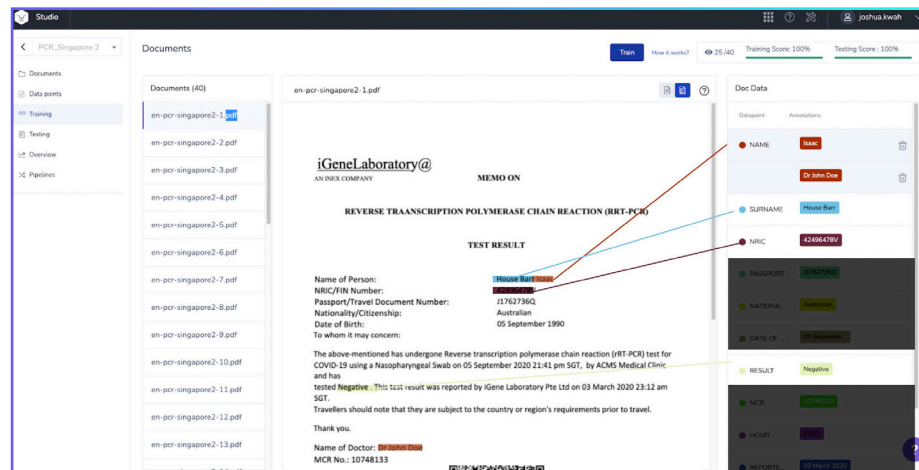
Studio

joshua.kwah

PCR_Singapore 2

Documents

Data points

Training

Testing

Overview

Pipelines

Documents

Train

How it works?

25 /40

Training Score : 100%

Testing Score : 100%

Documents (40)

en-pcr-singapore2-1.pdf

en-pcr-singapore2-2.pdf

en-pcr-singapore2-3.pdf

en-pcr-singapore2-4.pdf

en-pcr-singapore2-5.pdf

en-pcr-singapore2-6.pdf

en-pcr-singapore2-7.pdf

en-pcr-singapore2-8.pdf

en-pcr-singapore2-9.pdf

en-pcr-singapore2-10.pdf

en-pcr-singapore2-11.pdf

en-pcr-singapore2-12.pdf

en-pcr-singapore2-13.pdf

en-pcr-singapore2-1.pdf

iGeneLaboratory@
AN INEX COMPANY

MEMO ON

REVERSE TRAANSCRIPTION POLYMERASE CHAIN REACTION (RRT-PCR)

TEST RESULT

Name of Person: House Barr Isaac
NRIC/FIN Number: 42496478V
Passport/Travel Document Number: J1762736Q
Nationality/Citizenship: Australian
Date of Birth: 05 September 1990
To whom it may concern:

The above-mentioned has undergone Reverse transcription polymerase chain reaction (rRT-PCR) test for COVID-19 using a Nasopharyngeal Swab on 05 September 2020 21:41 pm SGT, by ACMS Medical Clinic and has tested Negative . This test result was reported by iGene Laboratory Pte Ltd on 03 March 2020 23:12 am SGT.
Travellers should note that they are subject to the country or region's requirements prior to travel.

Thank you.

Name of Doctor: Dr John Doe
MCR No.: 10748133

Doc Data

Datapoint

Annotations

NAME

Isaac

Dr John Doe

SURNAME

House Barr

NRIC

42496478V

PASSPORT

J1762736Q

NATIONA...

Australian

DATE OF...

05 Septembe...

RESULT

Negative

MCR

10748133

HOUR

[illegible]

REPORTE...

03 March 2020